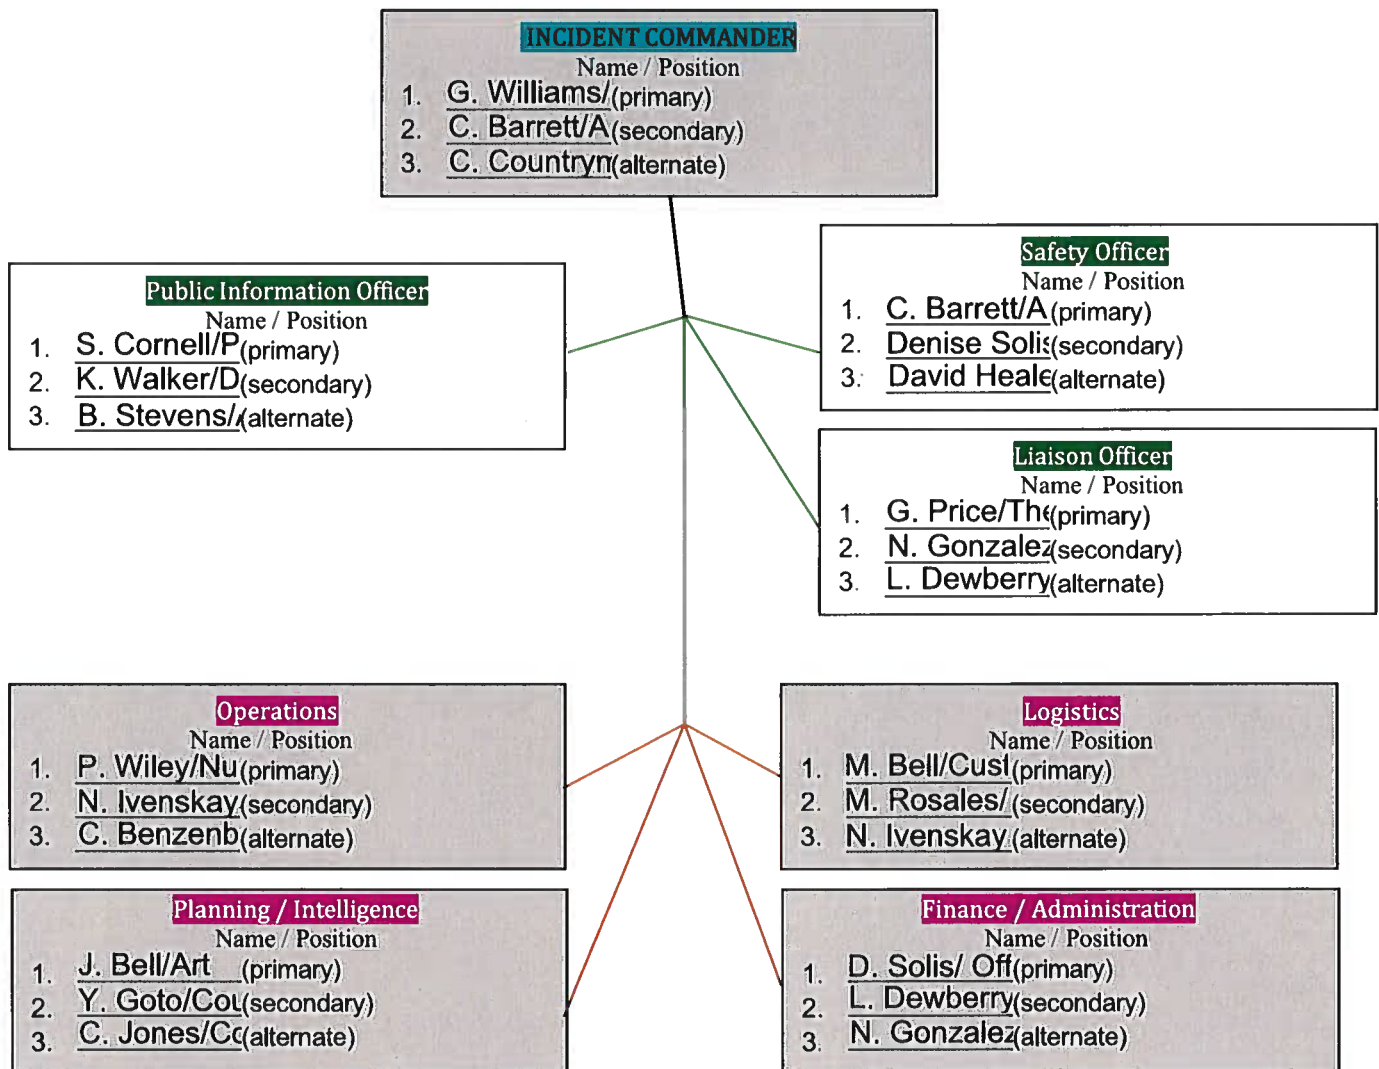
INCIDENT COMMANDER
Name / Position
1. G. Williams/(primary)
2. C. Barrett/A(secondary)
3. C. Countryn(alternate)

Public Information Officer
Name / Position
1. S. Cornell/P(primary)
2. K. Walker/D(secondary)
3. B. Stevens/(alternate)

Safety Officer
Name / Position
1. C. Barrett/A(primary)
2. Denise Solis(secondary)
3. David Heale(alternate)

Liaison Officer
Name / Position
1. G. Price/The(primary)
2. N. Gonzalez(secondary)
3. L. Dewberry(alternate)

Operations
Name / Position
1. P. Wiley/Nu(primary)
2. N. Ivenskay(secondary)
3. C. Benzenb(alternate)

Logistics
Name / Position
1. M. Bell/Cust(primary)
2. M. Rosales/(secondary)
3. N. Ivenskay(alternate)

Planning / Intelligence
Name / Position
1. J. Bell/Art (primary)
2. Y. Goto/Cou(secondary)
3. C. Jones/Cc(alternate)

Finance / Administration
Name / Position
1. D. Solis/ Off(primary)
2. L. Dewberry(secondary)
3. N. Gonzalez(alternate)